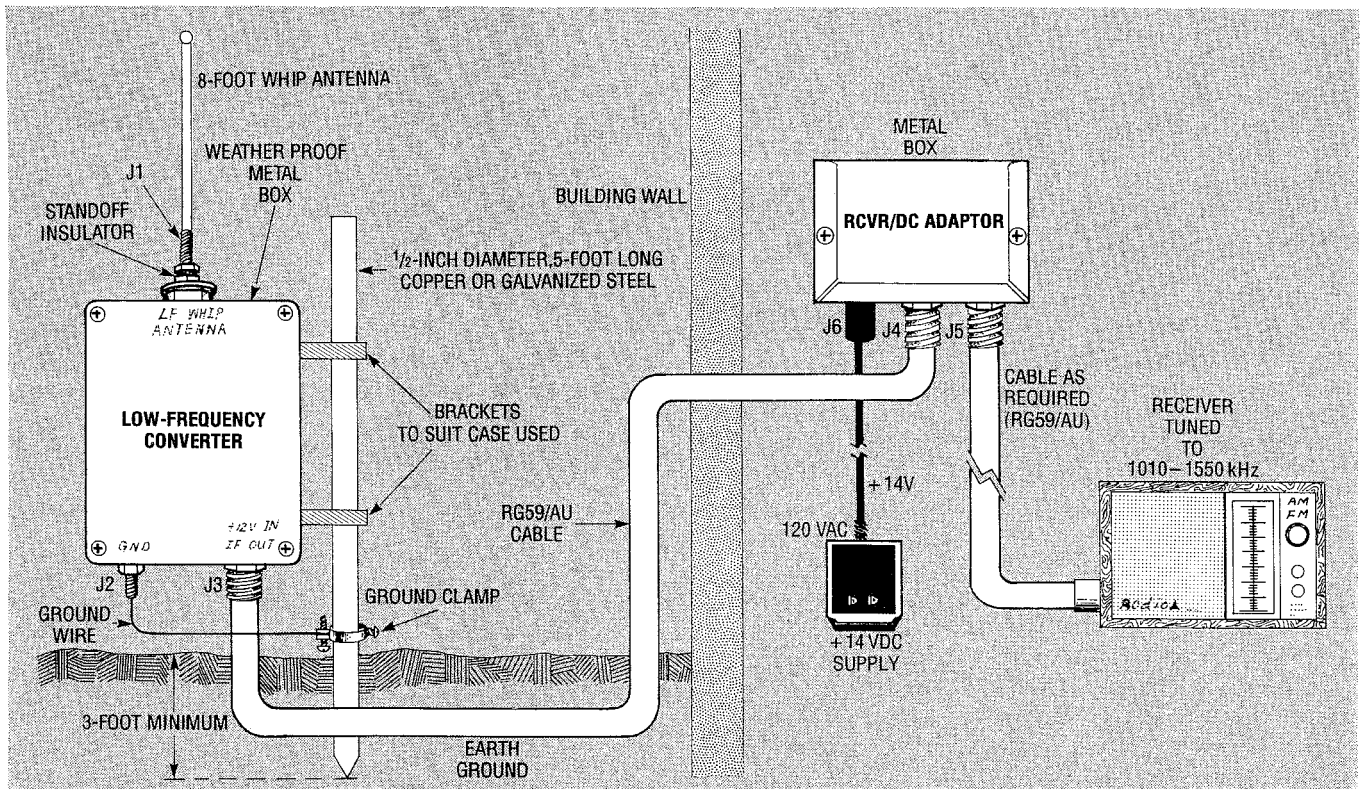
8-FOOT WHIP ANTENNA

J1

WEATHER PROOF METAL BOX

STANDOFF INSULATOR

BUILDING WALL

METAL BOX

RCVR/DC ADAPTOR

½-INCH DIAMETER,5-FOOT LONG COPPER OR GALVANIZED STEEL

LF WHIP ANTENNA

LOW-FREQUENCY CONVERTER

BRACKETS TO SUIT CASE USED

J6

J4

J5

CABLE AS REQUIRED (RG59/AU)

RECEIVER TUNED TO 1010–1550 kHz

AM FM

+14V

RG59/AU CABLE

120 VAC

GND

+12V IN IF OUT

J2

J3

GROUND CLAMP

GROUND WIRE

+14 VDC SUPPLY

Radio

3-FOOT MINIMUM

EARTH GROUND